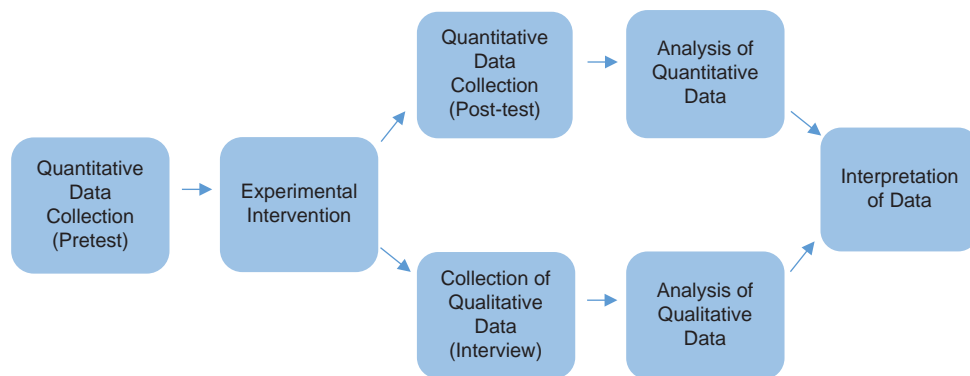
Quantitative Data Collection (Pretest)

Experimental Intervention

Quantitative Data Collection (Post-test)

Analysis of Quantitative Data

Collection of Qualitative Data (Interview)

Analysis of Qualitative Data

Interpretation of Data